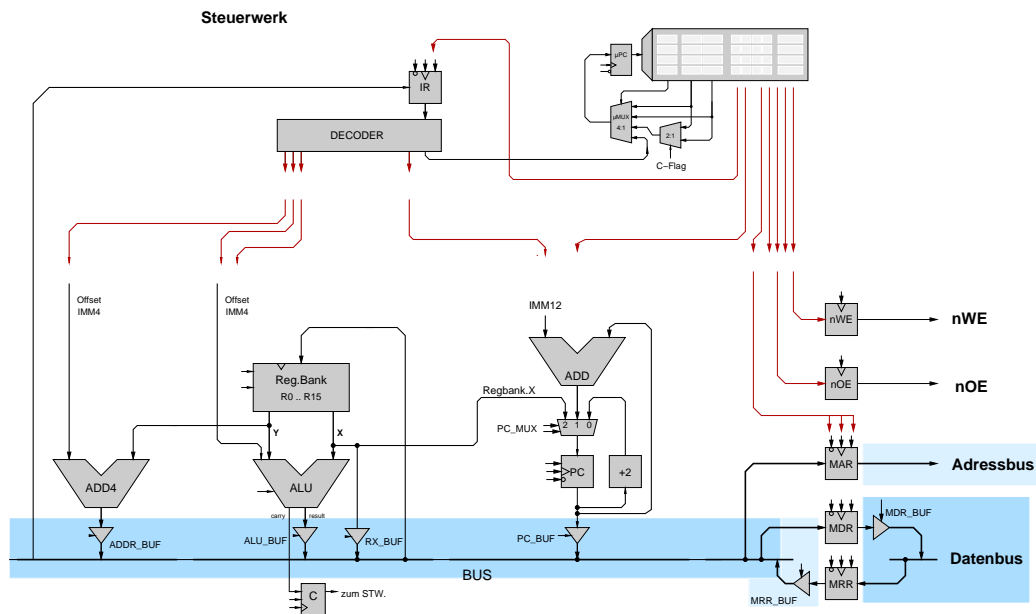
Steuerwerk

μPC

μMUX
4:1

2:1

C−Flag

IR

DECODER

Offset
IMM4

Offset
IMM4

IMM12

ADD

Reg.Bank
R0 .. R15

Regbank.X

Y

X

PC_MUX

2 1 0

PC

+2

ADD4

ALU

carry

result

ADDR_BUF

ALU_BUF

RX_BUF

PC_BUF

BUS

C

zum STW.

nWE

nWE

nOE

nOE

MAR

Adressbus

MDR

MDR_BUF

Datenbus

MRR

MRR_BUF